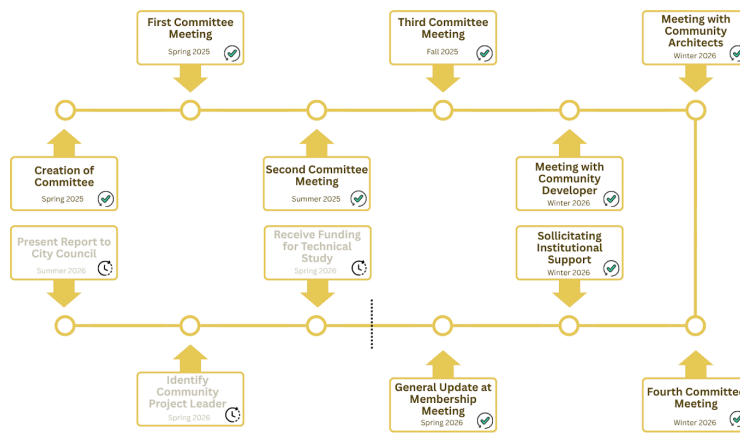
First Committee Meeting
Spring 2025

Third Committee Meeting
Fall 2025

Meeting with Community Architects
Winter 2026

Creation of Committee
Spring 2025

Second Committee Meeting
Summer 2025

Meeting with Community Developer
Winter 2026

Present Report to City Council
Summer 2026

Receive Funding for Technical Study
Spring 2026

Sollicitating Institutional Support
Winter 2026

Identify Community Project Leader
Spring 2026

General Update at Membership Meeting
Spring 2026

Fourth Committe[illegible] Meeting
Winter 2026